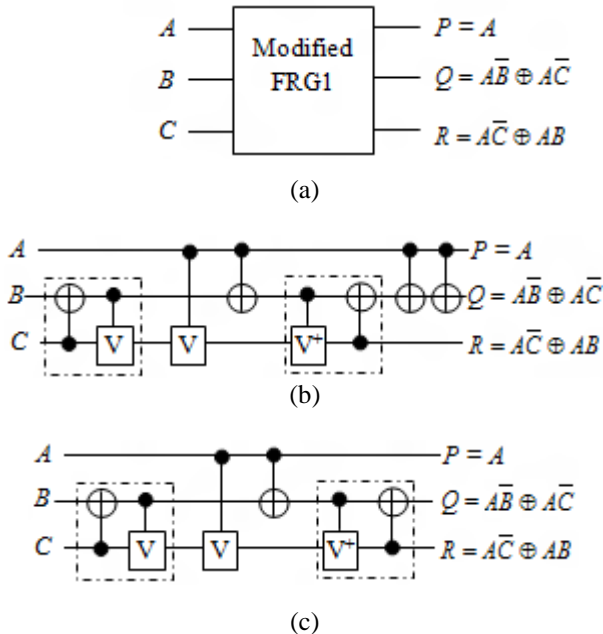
$A$
$B$
$C$
Modified FRG1
$P = A$
$Q = A\overline{B} \oplus A\overline{C}$
$R = A\overline{C} \oplus AB$

(a)

$A$
$B$
$C$
V
V
V+
$P = A$
$Q = A\overline{B} \oplus A\overline{C}$
$R = A\overline{C} \oplus AB$

(b)

$A$
$B$
$C$
V
V
V+
$P = A$
$Q = A\overline{B} \oplus A\overline{C}$
$R = A\overline{C} \oplus AB$

(c)